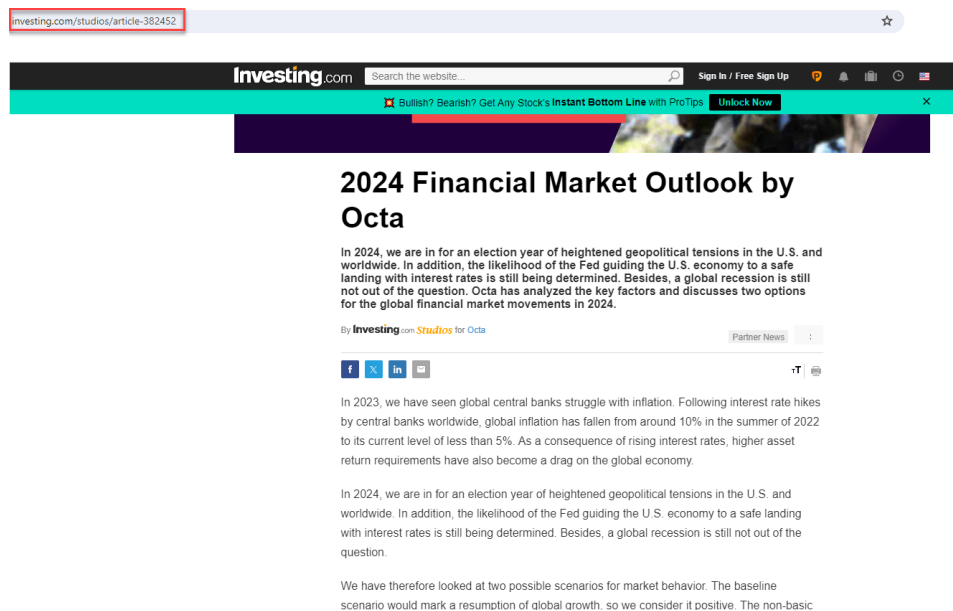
investing.com/studios/article-382452

Investing.com Search the website... Sign In / Free Sign Up

Bullish? Bearish? Get Any Stock's Instant Bottom Line with ProTips Unlock Now

2024 Financial Market Outlook by Octa

In 2024, we are in for an election year of heightened geopolitical tensions in the U.S. and worldwide. In addition, the likelihood of the Fed guiding the U.S. economy to a safe landing with interest rates is still being determined. Besides, a global recession is still not out of the question. Octa has analyzed the key factors and discusses two options for the global financial market movements in 2024.

By Investing.com Studios for Octa

Partner News

In 2023, we have seen global central banks struggle with inflation. Following interest rate hikes by central banks worldwide, global inflation has fallen from around 10% in the summer of 2022 to its current level of less than 5%. As a consequence of rising interest rates, higher asset return requirements have also become a drag on the global economy.

In 2024, we are in for an election year of heightened geopolitical tensions in the U.S. and worldwide. In addition, the likelihood of the Fed guiding the U.S. economy to a safe landing with interest rates is still being determined. Besides, a global recession is still not out of the question.

We have therefore looked at two possible scenarios for market behavior. The baseline scenario would mark a resumption of global growth, so we consider it positive. The non-basic